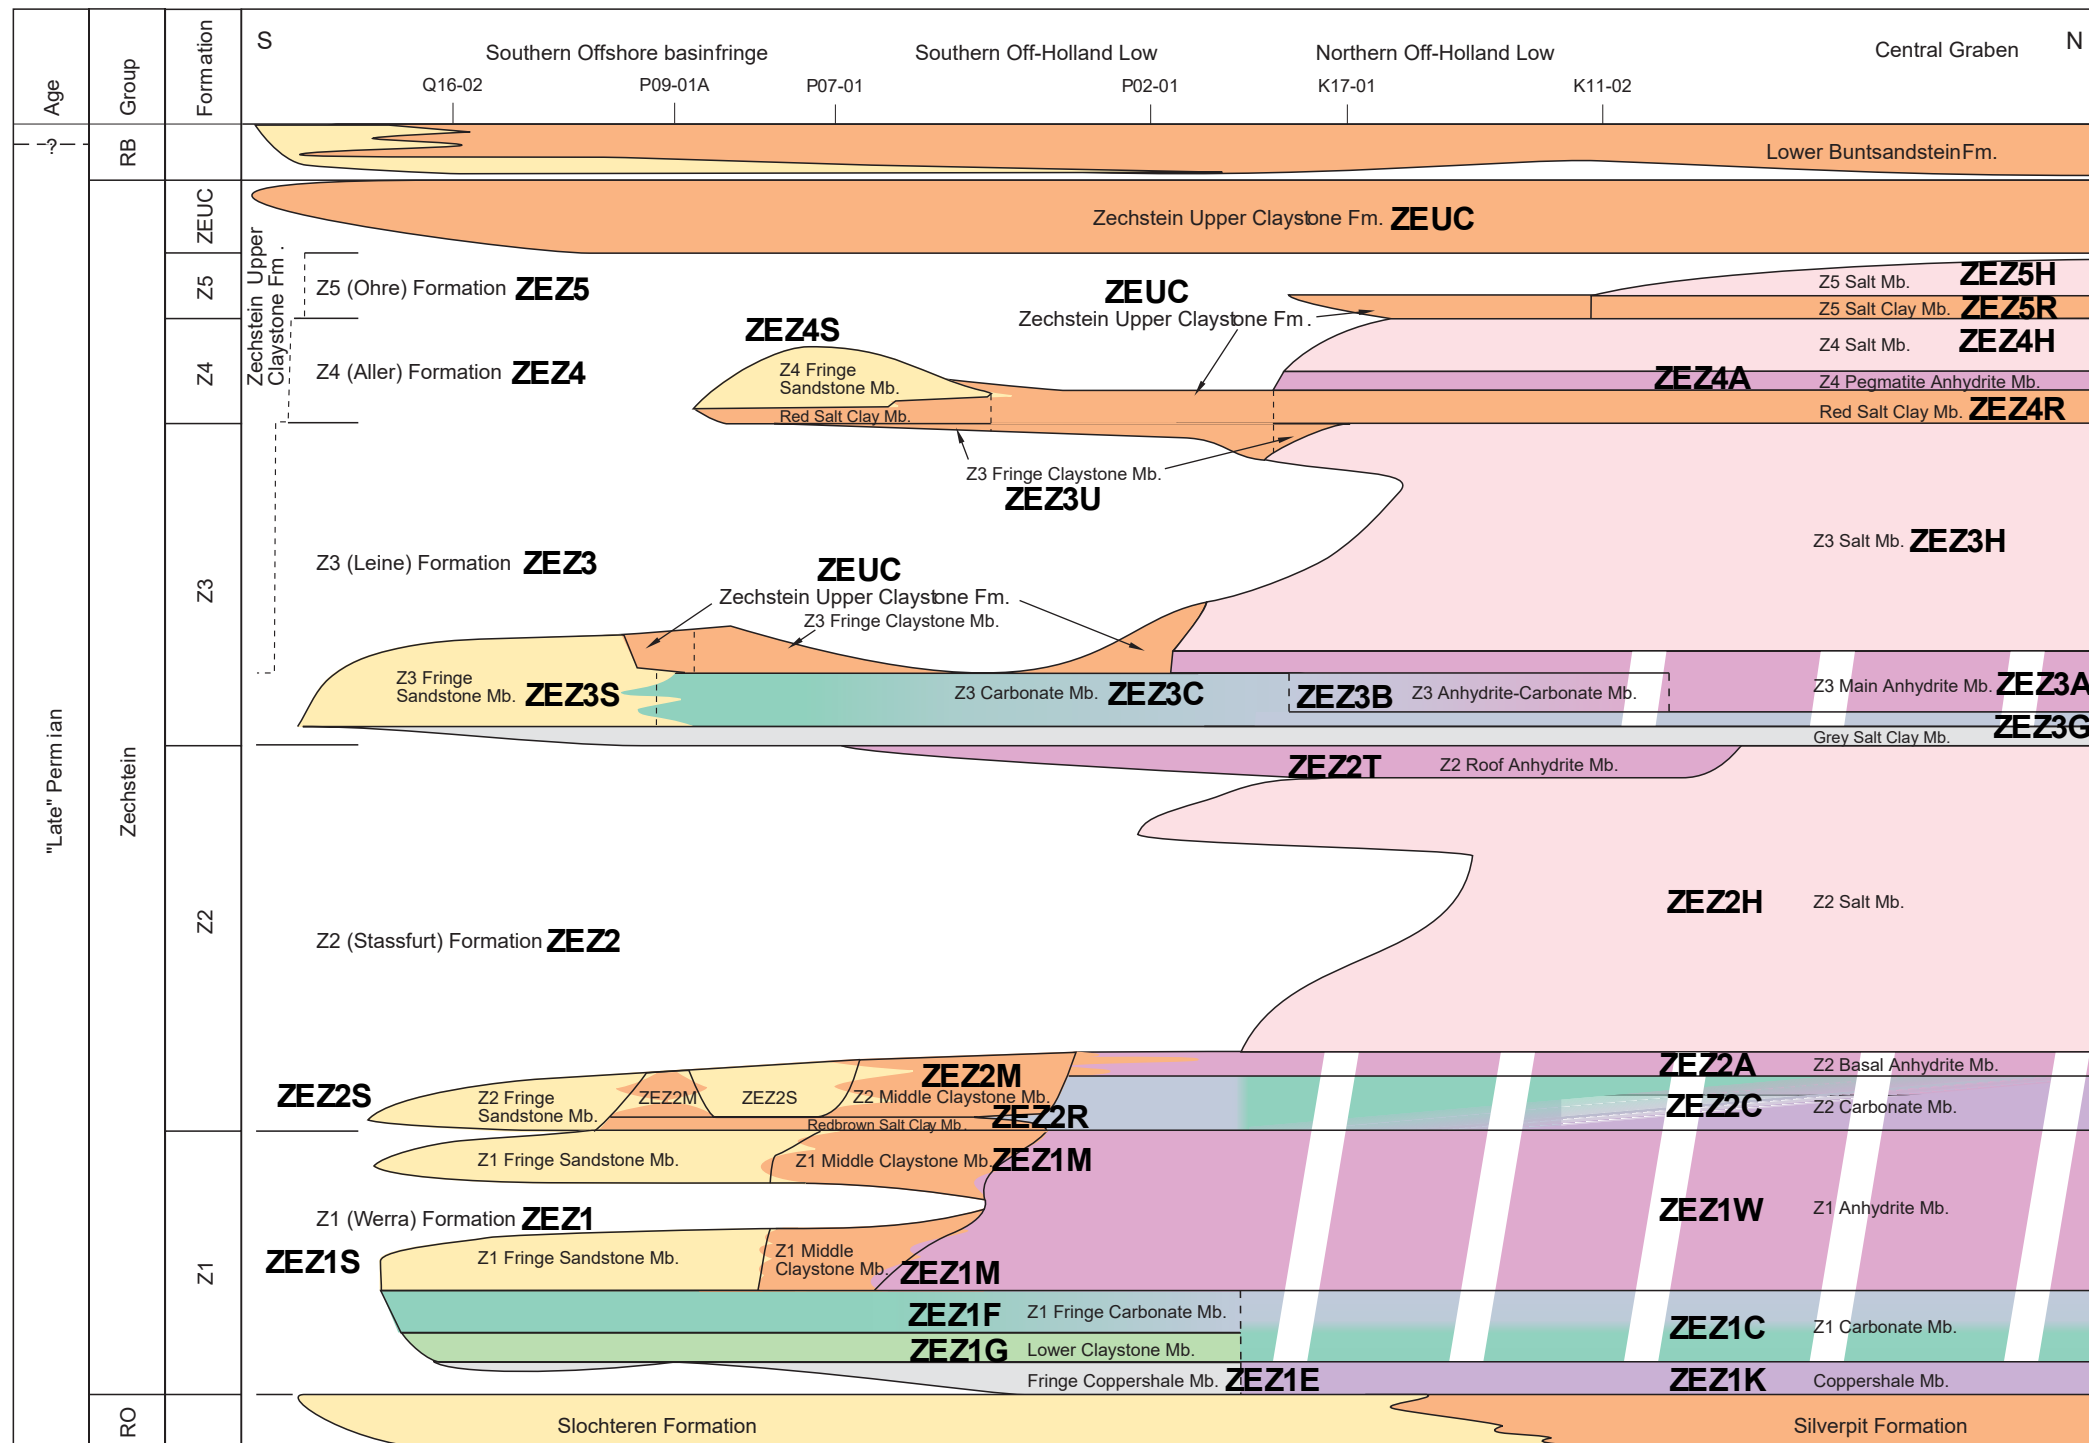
Age
Group
Formation
S
Southern Offshore basinfringe
Southern Off-Holland Low
Northern Off-Holland Low
Central Graben
N
Q16-02
P09-01A
P07-01
P02-01
K17-01
K11-02
-?-
RB
Lower Buntsandstein Fm.
ZEUC
Zechstein Upper Claystone Fm. ZEUC
Z5
Zechstein Upper Claystone Fm.
Z5 (Ohre) Formation ZEZ5
ZEUC
Zechstein Upper Claystone Fm.
Z5 Salt Mb. ZEZ5H
Z5 Salt Clay Mb. ZEZ5R
Z4
Z4 (Aller) Formation ZEZ4
ZEZ4S
Z4 Fringe Sandstone Mb.
Red Salt Clay Mb.
Z4 Salt Mb. ZEZ4H
ZEZ4A
Z4 Pegmatite Anhydrite Mb.
Red Salt Clay Mb. ZEZ4R
Z3 Fringe Claystone Mb.
ZEZ3U
Z3
Z3 (Leine) Formation ZEZ3
Z3 Salt Mb. ZEZ3H
ZEUC
Zechstein Upper Claystone Fm.
Z3 Fringe Claystone Mb.
Z3 Fringe Sandstone Mb. ZEZ3S
Z3 Carbonate Mb. ZEZ3C
ZEZ3B Z3 Anhydrite-Carbonate Mb.
Z3 Main Anhydrite Mb. ZEZ3A
ZEZ3G
Grey Salt Clay Mb.
ZEZ2T Z2 Roof Anhydrite Mb.
"Late" Permian
Zechstein
Z2
Z2 (Stassfurt) Formation ZEZ2
ZEZ2H Z2 Salt Mb.
ZEZ2M
ZEZ2S
Z2 Fringe Sandstone Mb.
ZEZ2M
ZEZ2S
Z2 Middle Claystone Mb.
ZEZ2A Z2 Basal Anhydrite Mb.
ZEZ2C Z2 Carbonate Mb.
Redbrown Salt Clay Mb.
ZEZ2R
Z1 Fringe Sandstone Mb.
Z1 Middle Claystone Mb. ZEZ1M
Z1
Z1 (Werra) Formation ZEZ1
ZEZ1W Z1 Anhydrite Mb.
ZEZ1S
Z1 Fringe Sandstone Mb.
Z1 Middle Claystone Mb. ZEZ1M
ZEZ1F Z1 Fringe Carbonate Mb.
ZEZ1C Z1 Carbonate Mb.
ZEZ1G Lower Claystone Mb.
Fringe Coppershale Mb. ZEZ1E
ZEZ1K Coppershale Mb.
RO
Slochteren Formation
Silverpit Formation